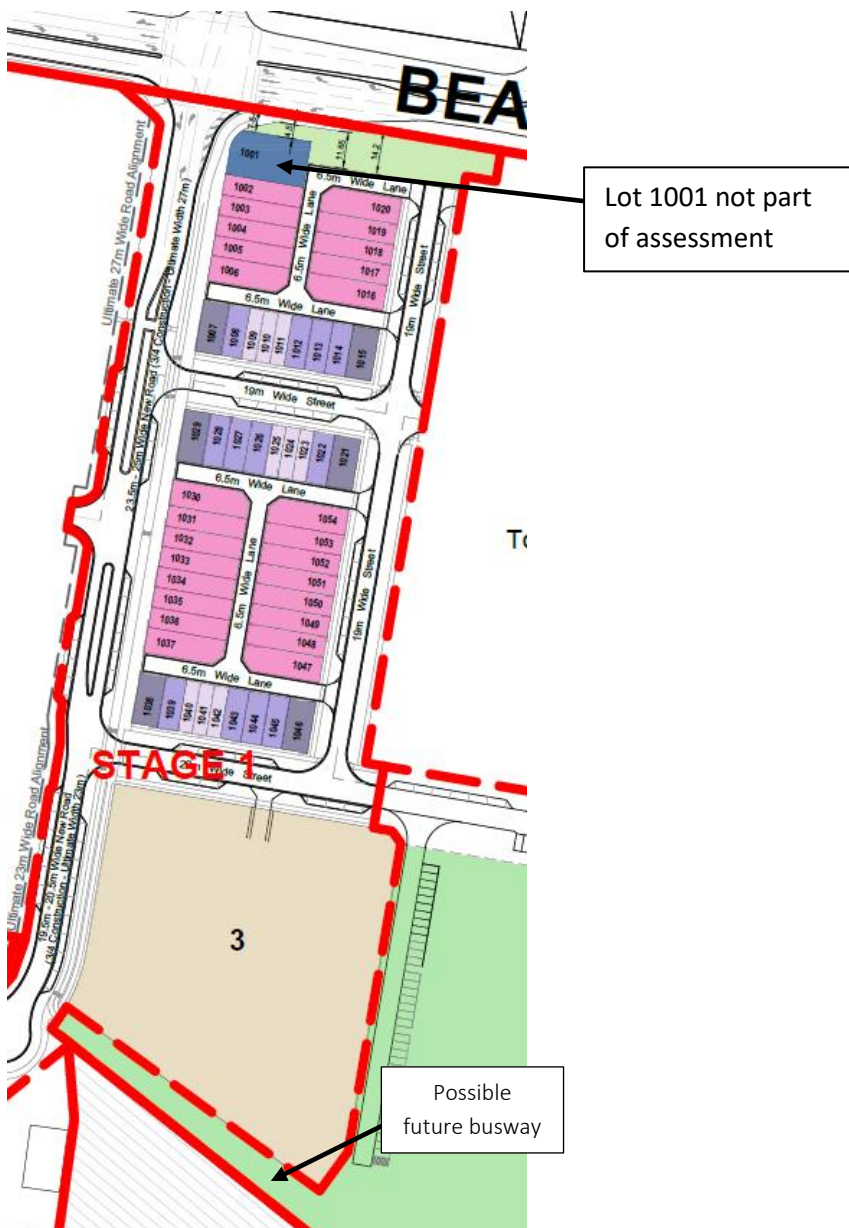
BEA

Lot 1001 not part of assessment

1001
1002
1003
1004
1005
1006
6.5m Wide Lane
6.5m Wide Lane
1020
1019
1018
1017
1016
6.5m Wide Lane
1007
1008
1009
1010
1011
1012
1013
1014
1015
19m Wide Street
Ultimate 27m Wide Road Alignment
23.5m - 26m Wide New Road (3/4 Construction - Ultimate Width 27m)
19m Wide Street
1029
1028
1027
1026
1025
1024
1023
1022
1021
6.5m Wide Lane
1030
1031
1032
1033
1034
1035
1036
1037
6.5m Wide Lane
1054
1053
1052
1051
1050
1049
1048
1047
19m Wide Street
6.5m Wide Lane
1038
1039
1040
1041
1042
1043
1044
1045
1046
To
STAGE 1
Wide Street
Ultimate 23m Wide Road Alignment
19.5m - 20.5m Wide New Road (3/4 Construction - Ultimate Width 23m)
3

Possible future busway